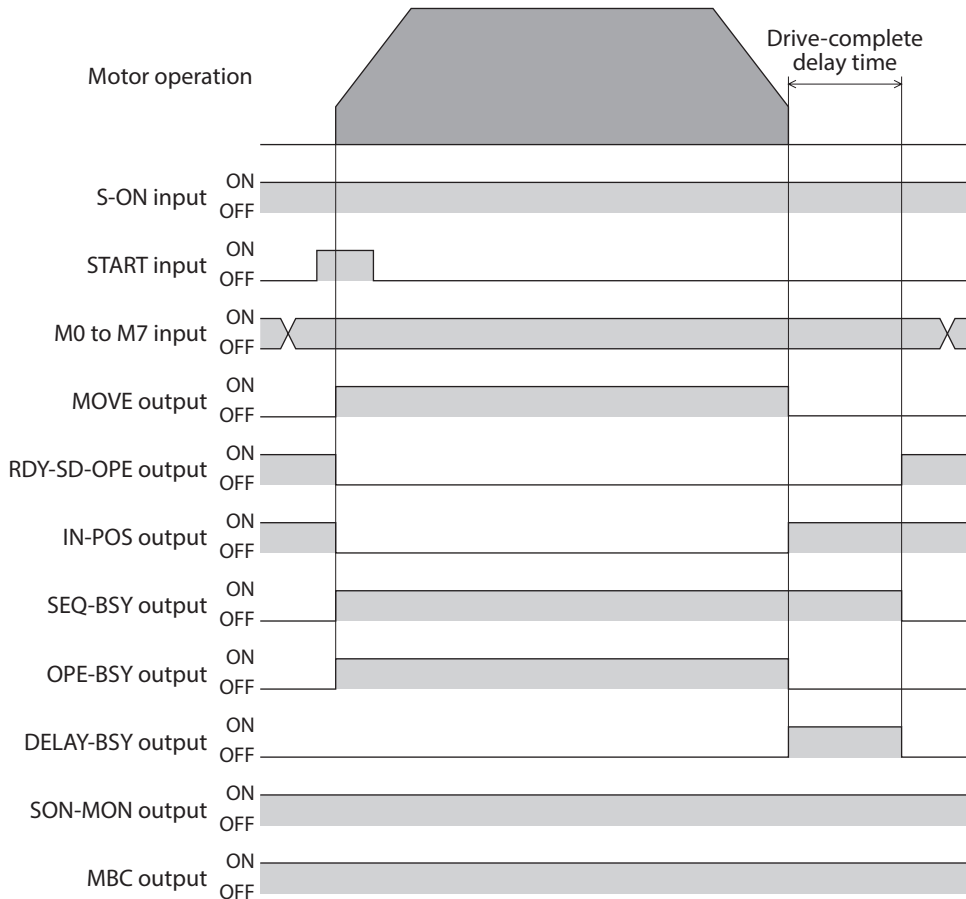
Motor operation

Drive-complete delay time

S-ON input ON OFF

START input ON OFF

M0 to M7 input ON OFF

MOVE output ON OFF

RDY-SD-OPE output ON OFF

IN-POS output ON OFF

SEQ-BSY output ON OFF

OPE-BSY output ON OFF

DELAY-BSY output ON OFF

SON-MON output ON OFF

MBC output ON OFF